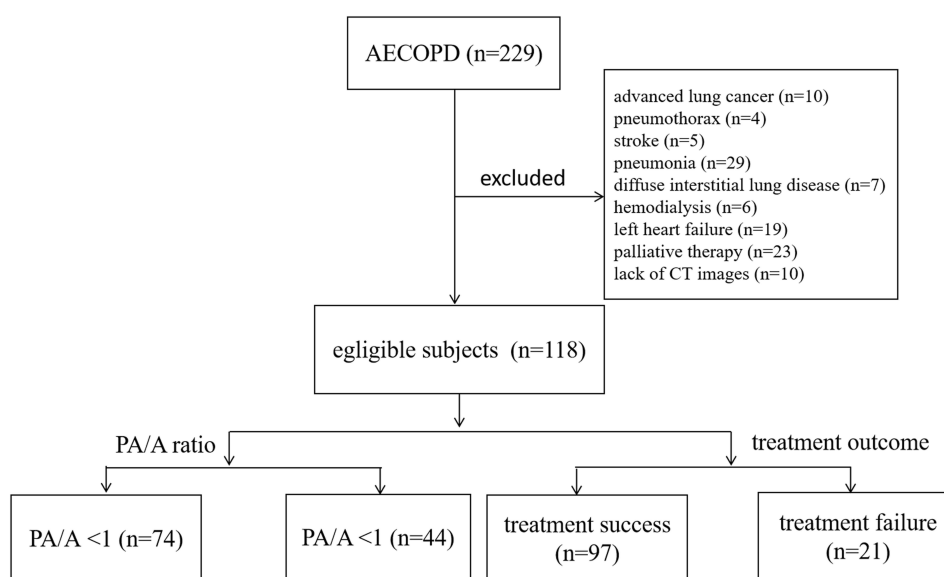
AECOPD (n=229)

excluded

advanced lung cancer (n=10)
pneumothorax (n=4)
stroke (n=5)
pneumonia (n=29)
diffuse interstitial lung disease (n=7)
hemodialysis (n=6)
left heart failure (n=19)
palliative therapy (n=23)
lack of CT images (n=10)

egligible subjects (n=118)

PA/A ratio

treatment outcome

PA/A <1 (n=74)

PA/A <1 (n=44)

treatment success (n=97)

treatment failure (n=21)